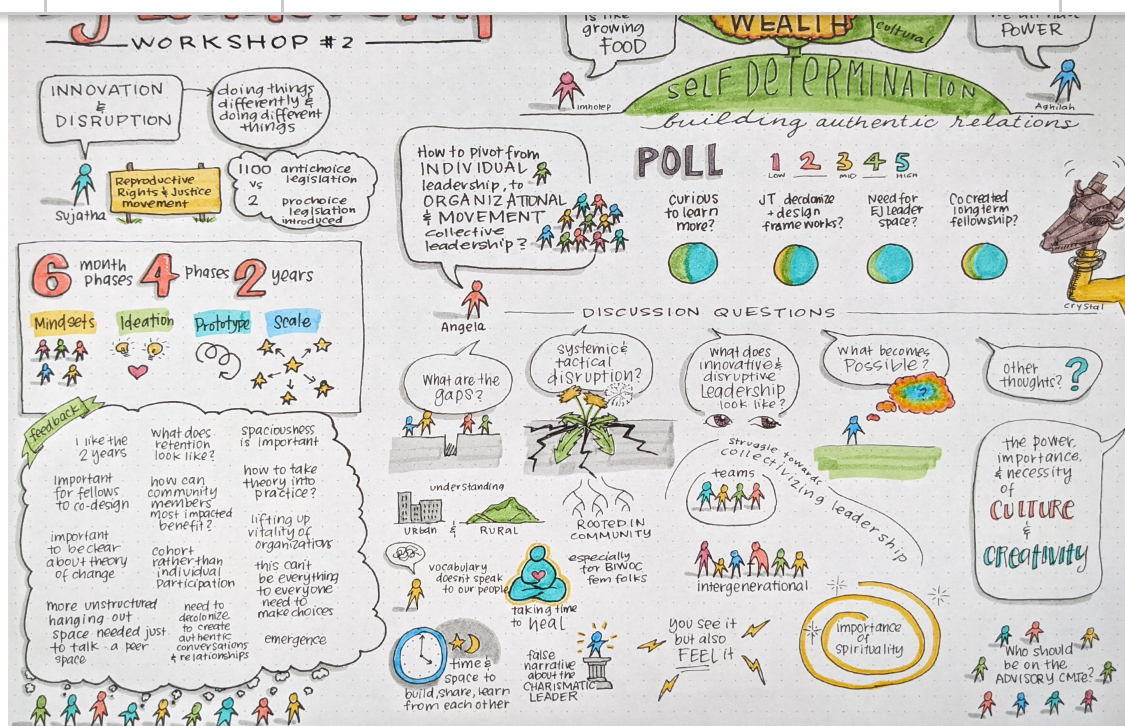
WORKSHOP #2

is like growing FOOD

WEALTH

cultural

we all have POWER

imhotep

SELF DETERMINATION

Aghilah

building authentic relations

INNOVATION & DISRUPTION

doing things differently & doing different things

Sujatha

Reproductive Rights & Justice movement

1100 antichoice legislation
vs
2 prochoice legislation introduced

How to pivot from INDIVIDUAL leadership, to ORGANIZATIONAL & MOVEMENT collective leadership?

Angela

POLL

1 LOW 2 3 MID 4 5 HIGH

curious to learn more?

JT decolonize + design frameworks?

Need for EJ leader space?

Co created long term fellowship?

crystal

6 month phases 4 phases 2 years

Mindsets Ideation Prototype Scale

DISCUSSION QUESTIONS

What are the gaps?

systemic & tactical disruption?

What does innovative & disruptive leadership look like?

What becomes Possible?

other thoughts?

feedback

I like the 2 years

important for fellows to co-design

important to be clear about theory of change

more unstructured hanging out space needed just to talk - a peer space

what does retention look like?

how can community members most impacted benefit?

cohort rather than individual participation

need to decolonize to create authentic conversations & relationships

spaciousness is important

how to take theory into practice?

lifting up vitality of organizations

this can't be everything to everyone need to make choices

emergence

understanding

URBAN & RURAL

ROOTED IN COMMUNITY

vocabulary doesn't speak to our people

especially for BIWOC fem folks

taking time to heal

struggle towards collectivizing leadership

teams

intergenerational

the power, importance, & necessity of CULTURE & CREATIVITY

time & space to build, share, learn from each other

false narrative about the CHARISMATIC LEADER

you see it but also FEEL it

importance of spirituality

Who should be on the ADVISORY CMTE?